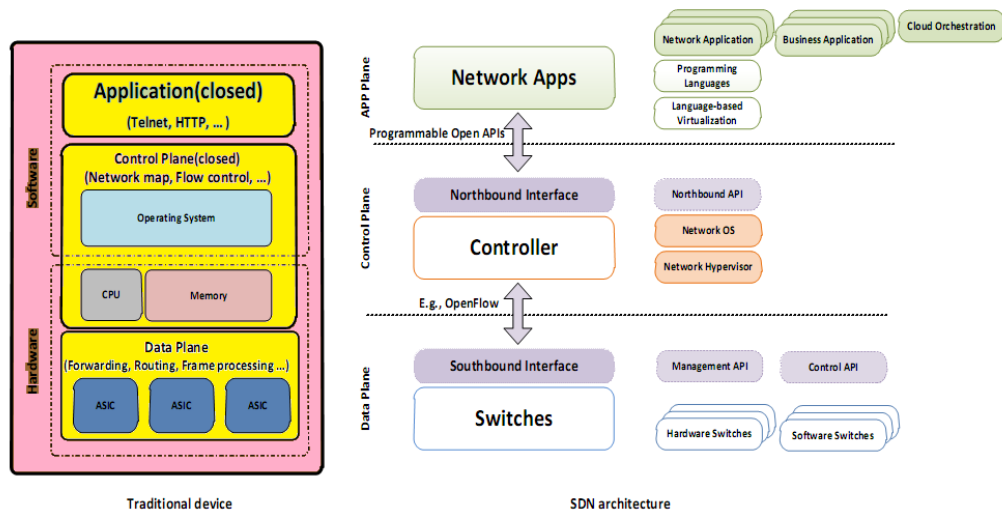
Software

Hardware

Application(closed)

(Telnet, HTTP, ...)

Control Plane(closed)
(Network map, Flow control, ...)

Operating System

CPU

Memory

Data Plane
(Forwarding, Routing, Frame processing ...)

ASIC

ASIC

ASIC

Traditional device

APP Plane

Network Apps

Network Application

Business Application

Cloud Orchestration

Programming Languages

Language-based Virtualization

Programmable Open APIs

Control Plane

Northbound Interface

Northbound API

Controller

Network OS

Network Hypervisor

E.g., OpenFlow

Data Plane

Southbound Interface

Management API

Control API

Switches

Hardware Switches

Software Switches

SDN architecture